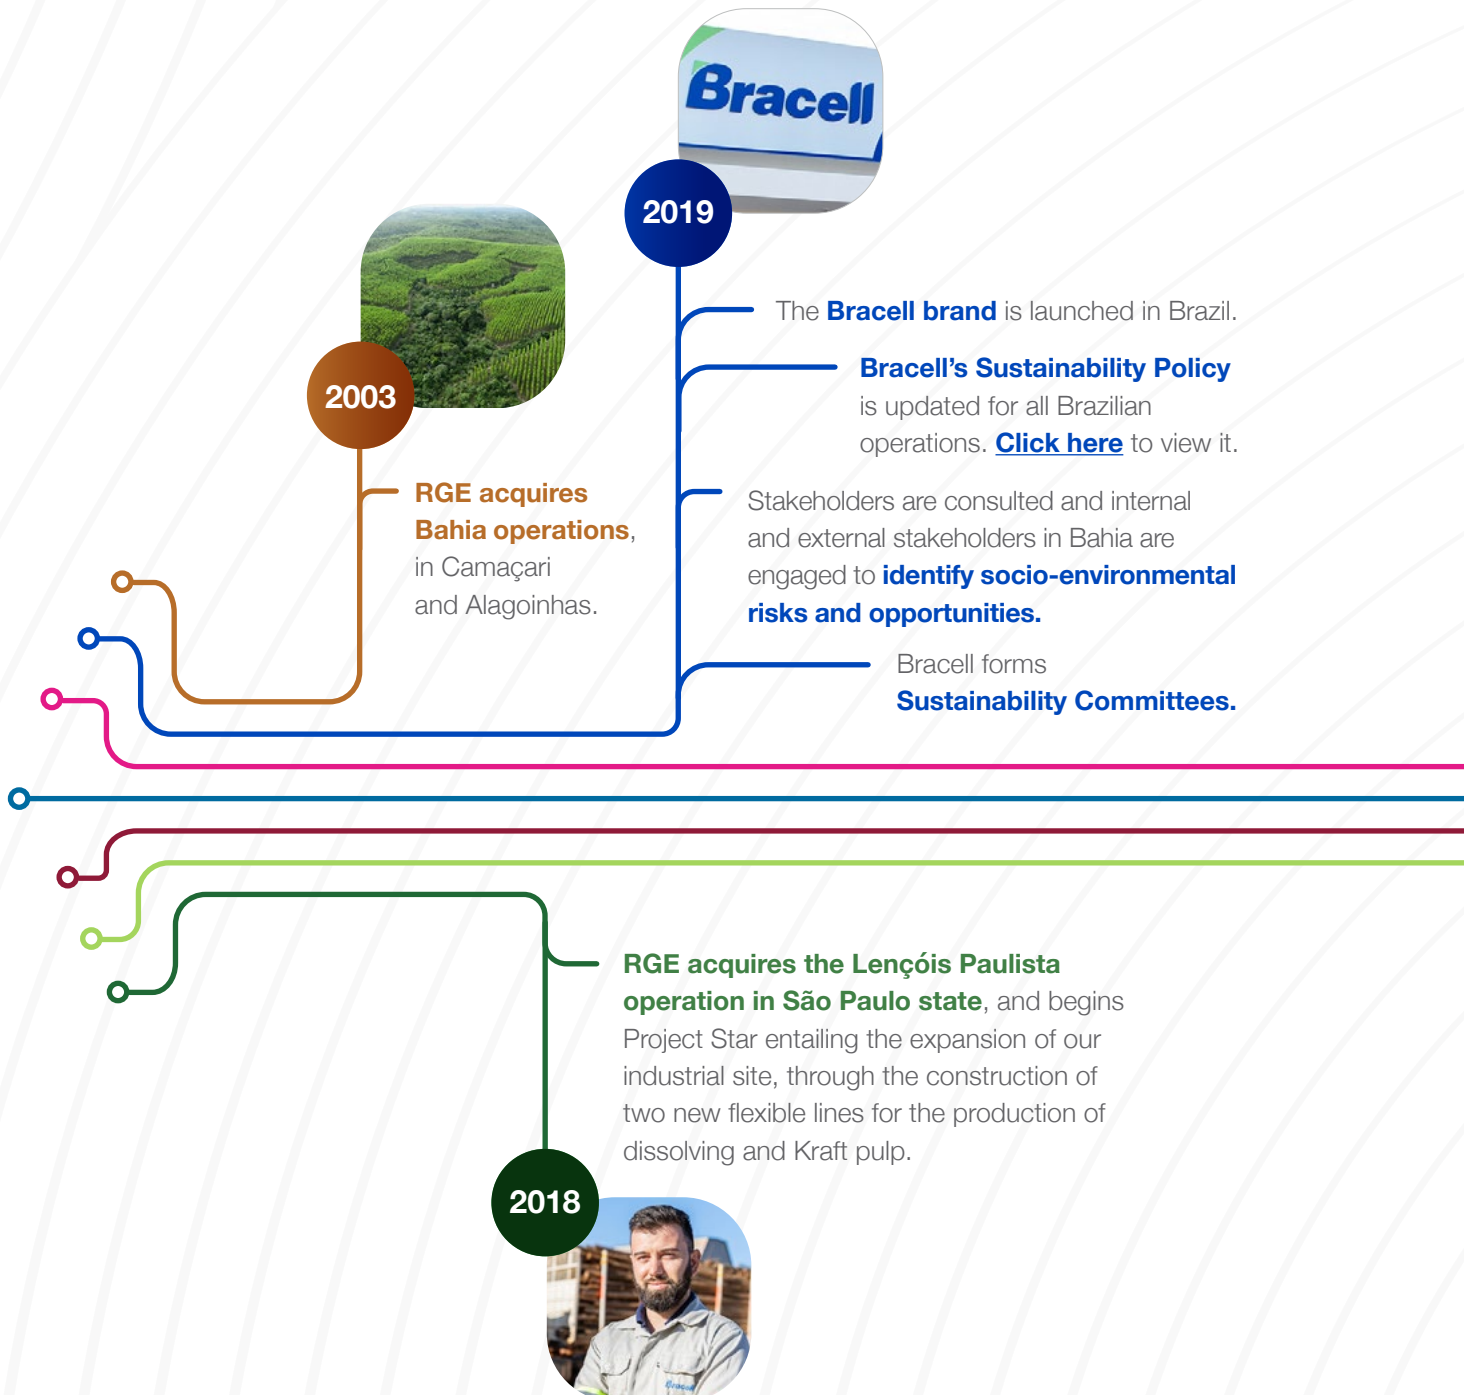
Bracell

2019

The Bracell brand is launched in Brazil.

Bracell's Sustainability Policy is updated for all Brazilian operations. Click here to view it.

Stakeholders are consulted and internal and external stakeholders in Bahia are engaged to identify socio-environmental risks and opportunities.

Bracell forms Sustainability Committees.

2003

RGE acquires Bahia operations, in Camaçari and Alagoinhas.

RGE acquires the Lençóis Paulista operation in São Paulo state, and begins Project Star entailing the expansion of our industrial site, through the construction of two new flexible lines for the production of dissolving and Kraft pulp.

2018